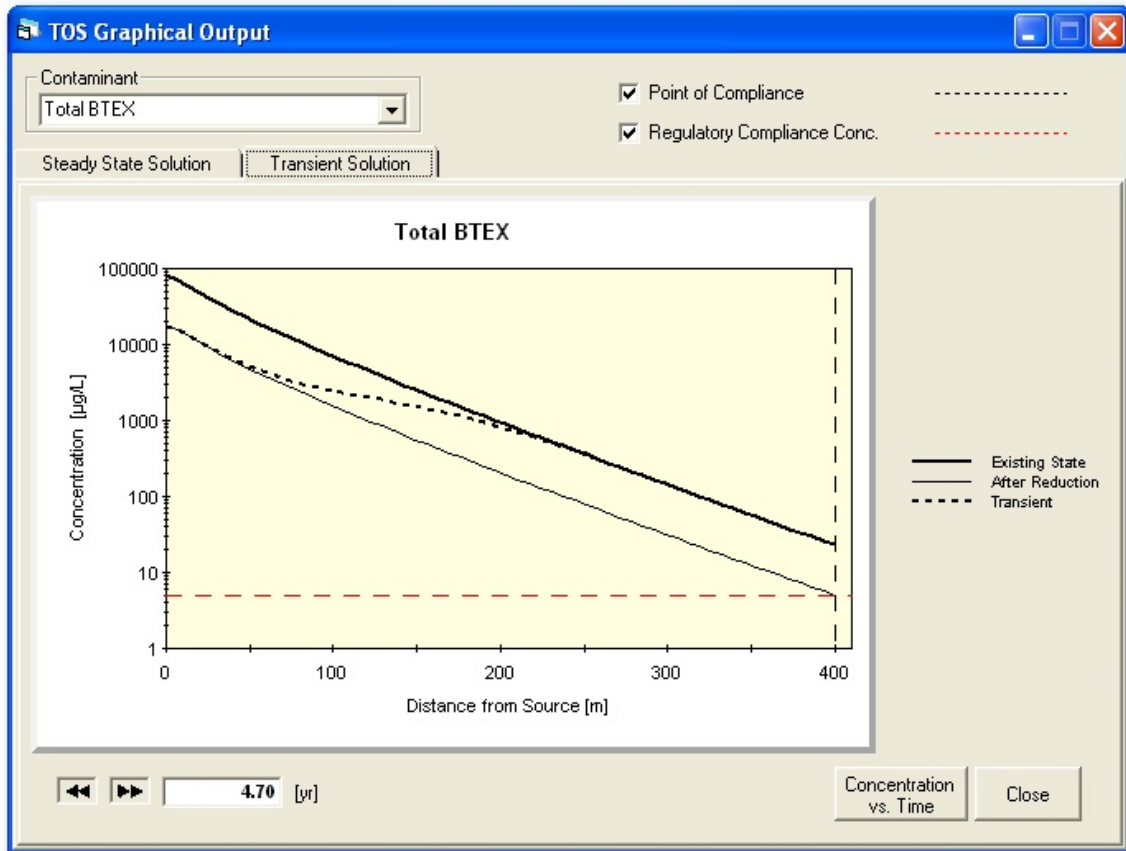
TOS Graphical Output

Contaminant
Total BTEX

Point of Compliance
Regulatory Compliance Conc.

Steady State Solution
Transient Solution

Total BTEX

100000
10000
1000
100
10
1

Concentration [µg/L]

0
100
200
300
400

Distance from Source [m]

Existing State
After Reduction
Transient

4.70 [yr]

Concentration vs. Time
Close